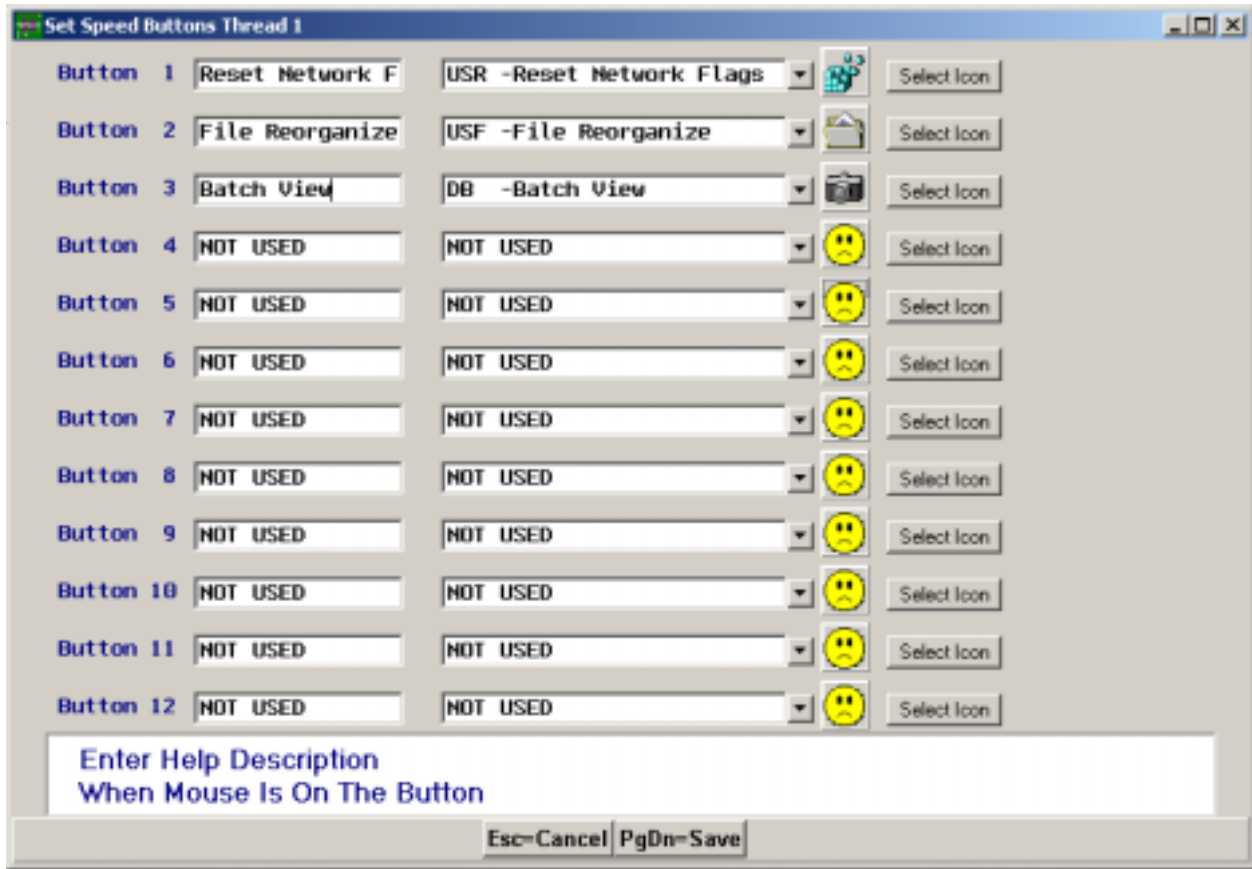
Set Speed Buttons Thread 1

Button 1 Reset Network F USR -Reset Network Flags Select Icon

Button 2 File Reorganize USF -File Reorganize Select Icon

Button 3 Batch View DB -Batch View Select Icon

Button 4 NOT USED NOT USED Select Icon

Button 5 NOT USED NOT USED Select Icon

Button 6 NOT USED NOT USED Select Icon

Button 7 NOT USED NOT USED Select Icon

Button 8 NOT USED NOT USED Select Icon

Button 9 NOT USED NOT USED Select Icon

Button 10 NOT USED NOT USED Select Icon

Button 11 NOT USED NOT USED Select Icon

Button 12 NOT USED NOT USED Select Icon

Enter Help Description
When Mouse Is On The Button

Esc=Cancel PgDn=Save